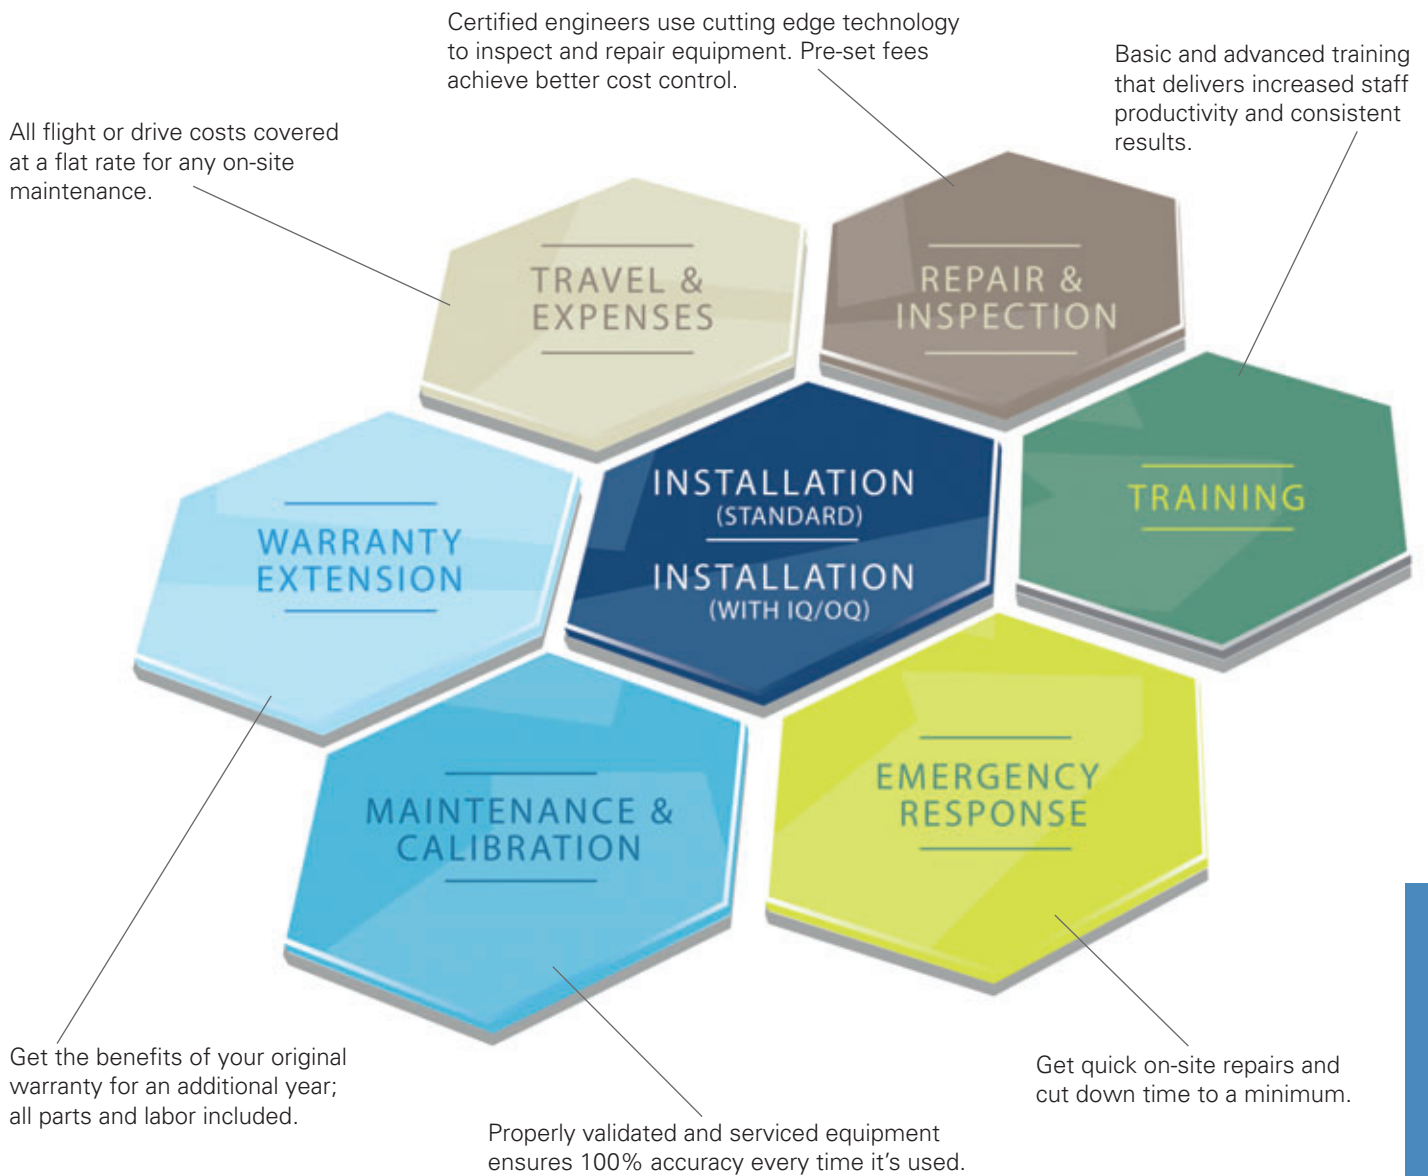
Certified engineers use cutting edge technology to inspect and repair equipment. Pre-set fees achieve better cost control.

Basic and advanced training that delivers increased staff productivity and consistent results.

All flight or drive costs covered at a flat rate for any on-site maintenance.

TRAVEL & EXPENSES

REPAIR & INSPECTION

WARRANTY EXTENSION

INSTALLATION
(STANDARD)

INSTALLATION
(WITH IQ/OQ)

TRAINING

MAINTENANCE & CALIBRATION

EMERGENCY RESPONSE

Get the benefits of your original warranty for an additional year; all parts and labor included.

Get quick on-site repairs and cut down time to a minimum.

Properly validated and serviced equipment ensures 100% accuracy every time it's used.